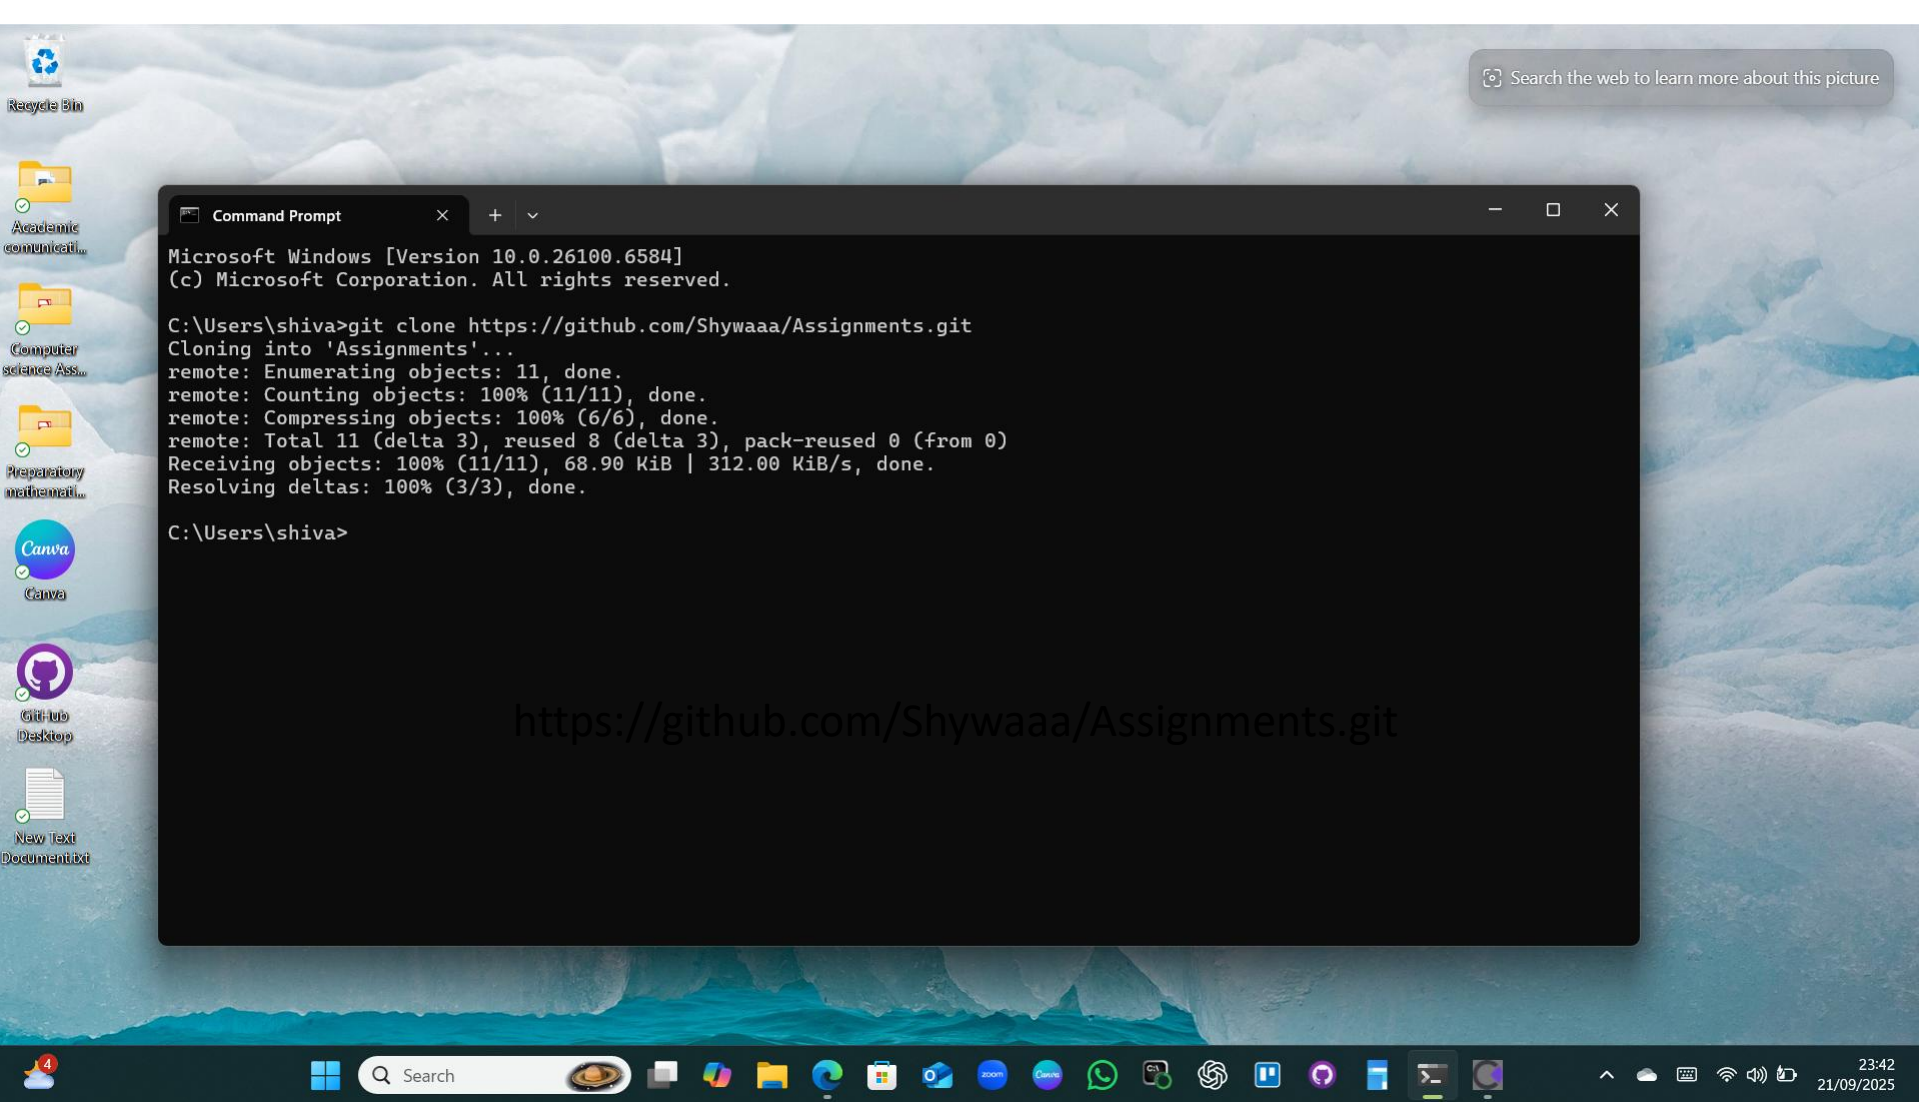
Recycle Bin

Academic communicati...

Computer science Ass...

Preparatory mathemati...

Canva

Canva

GitHub Desktop

New Text Document.txt

Search the web to learn more about this picture

Command Prompt

Microsoft Windows [Version 10.0.26100.6584]
(c) Microsoft Corporation. All rights reserved.

C:\Users\shiva>git clone https://github.com/Shywaaa/Assignments.git
Cloning into 'Assignments'...
remote: Enumerating objects: 11, done.
remote: Counting objects: 100% (11/11), done.
remote: Compressing objects: 100% (6/6), done.
remote: Total 11 (delta 3), reused 8 (delta 3), pack-reused 0 (from 0)
Receiving objects: 100% (11/11), 68.90 KiB | 312.00 KiB/s, done.
Resolving deltas: 100% (3/3), done.

C:\Users\shiva>

https://github.com/Shywaaa/Assignments.git

4

Search

zoom

23:42
21/09/2025